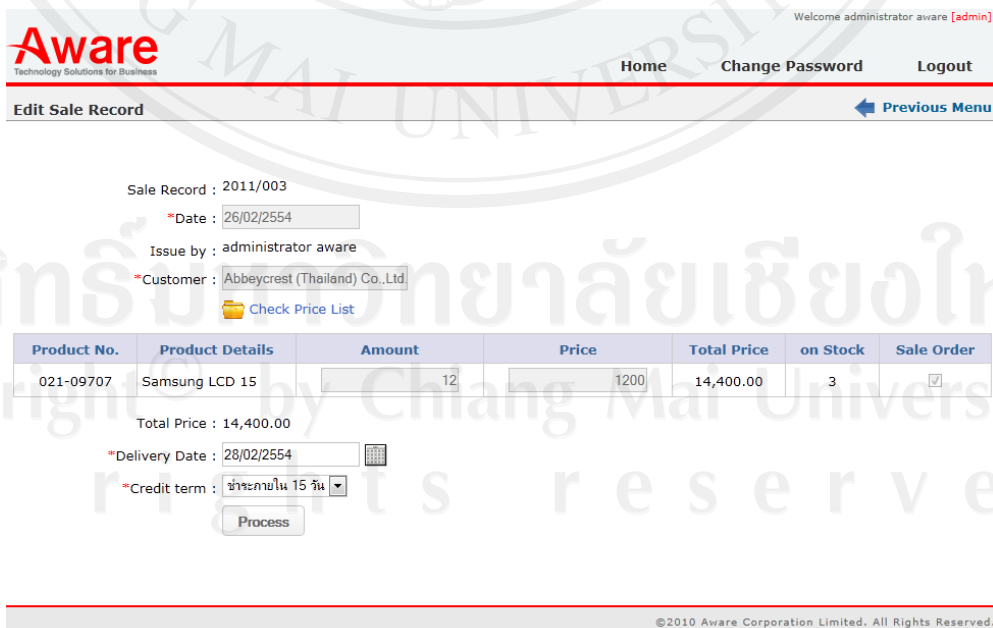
Welcome administrator aware [admin]

Aware
Technology Solutions for Business

Home Change Password Logout

Edit Sale Record

Previous Menu

Sale Record : 2011/003

*Date : 26/02/2554

Issue by : administrator aware

*Customer : Abbeycrest (Thailand) Co.,Ltd.

Check Price List

| Product No. | Product Details | Amount | Price | Total Price | on Stock | Sale Order |
|---|---|---|---|---|---|---|
| 021-09707 | Samsung LCD 15 | 12 | 1200 | 14,400.00 | 3 | |

Total Price : 14,400.00

*Delivery Date : 28/02/2554

*Credit term : ชำระภายใน 15 วัน

Process

©2010 Aware Corporation Limited. All Rights Reserved.

ลิขสิทธิ์มหาวิทยาลัยเชียงใหม่
Copyright © by Chiang Mai University
All rights reserved